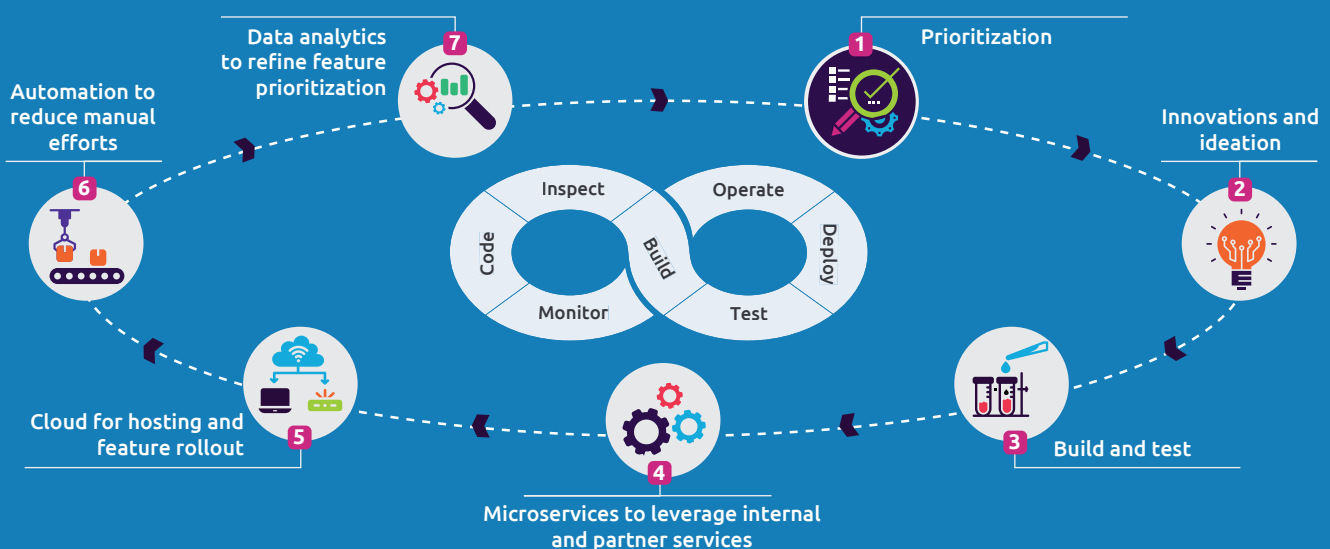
7
Data analytics to refine feature prioritization

1
Prioritization

Automation to reduce manual efforts

6

Innovations and ideation

2

Inspect
Operate
Code
Build
Deploy
Monitor
Test

Cloud for hosting and feature rollout

5

4

3
Build and test

Microservices to leverage internal and partner services